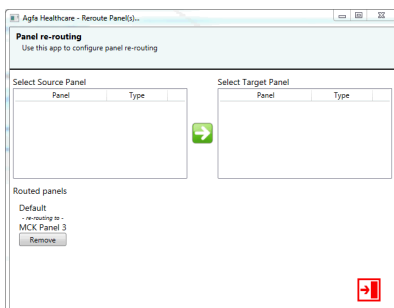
Agfa Healthcare - Reroute Panel(s)...

Panel re-routing
Use this app to configure panel re-routing

Select Source Panel

| Panel | Type |
|---|---|

Select Target Panel

| Panel | Type |
|---|---|

Routed panels

Default
- re-routing to -
MCK Panel 3
Remove